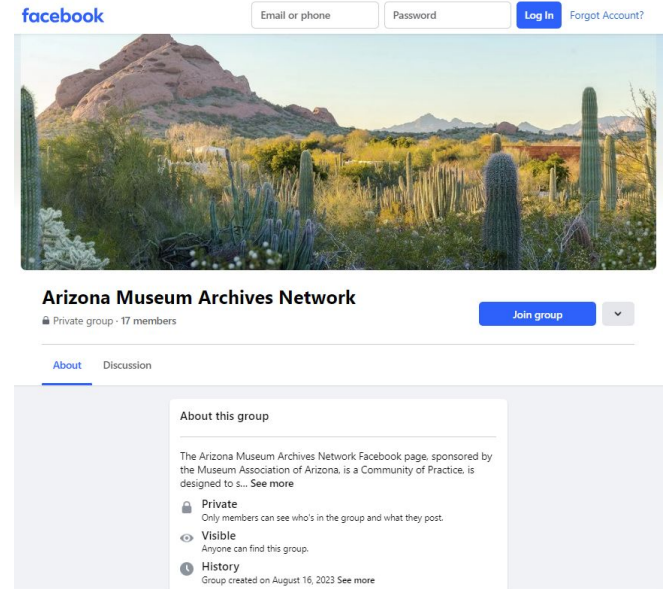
facebook

Email or phone

Password

Log In

Forgot Account?

Arizona Museum Archives Network

Private group · 17 members

Join group

About

Discussion

About this group

The Arizona Museum Archives Network Facebook page, sponsored by the Museum Association of Arizona, is a Community of Practice, is designed to s... See more

Private
Only members can see who's in the group and what they post.

Visible
Anyone can find this group.

History
Group created on August 16, 2023 See more